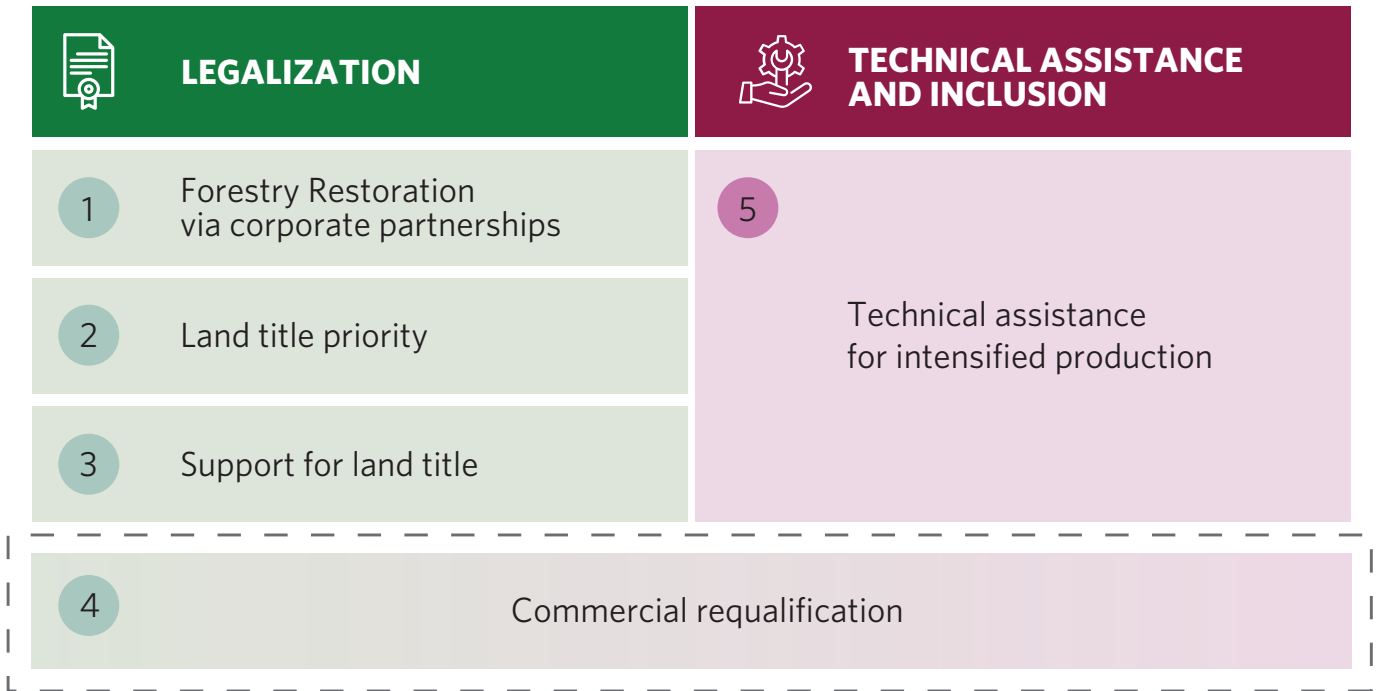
LEGALIZATION

TECHNICAL ASSISTANCE AND INCLUSION

1 Forestry Restoration via corporate partnerships

2 Land title priority

3 Support for land title

5 Technical assistance for intensified production

4 Commercial requalification